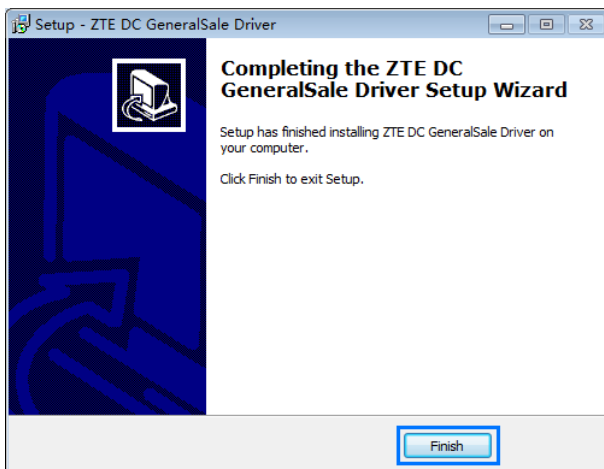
Setup - ZTE DC GeneralSale Driver

Completing the ZTE DC GeneralSale Driver Setup Wizard

Setup has finished installing ZTE DC GeneralSale Driver on your computer.

Click Finish to exit Setup.

Finish